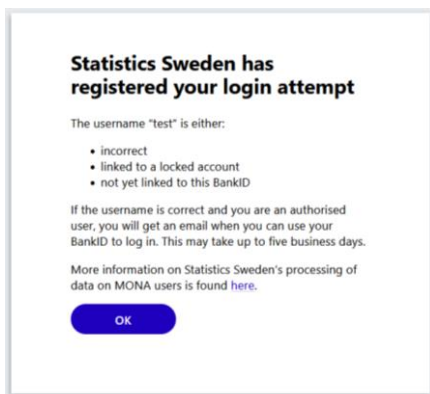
Statistics Sweden has registered your login attempt

The username "test" is either:

- incorrect
- linked to a locked account
- not yet linked to this BankID

If the username is correct and you are an authorised user, you will get an email when you can use your BankID to log in. This may take up to five business days.

More information on Statistics Sweden's processing of data on MONA users is found here.

OK